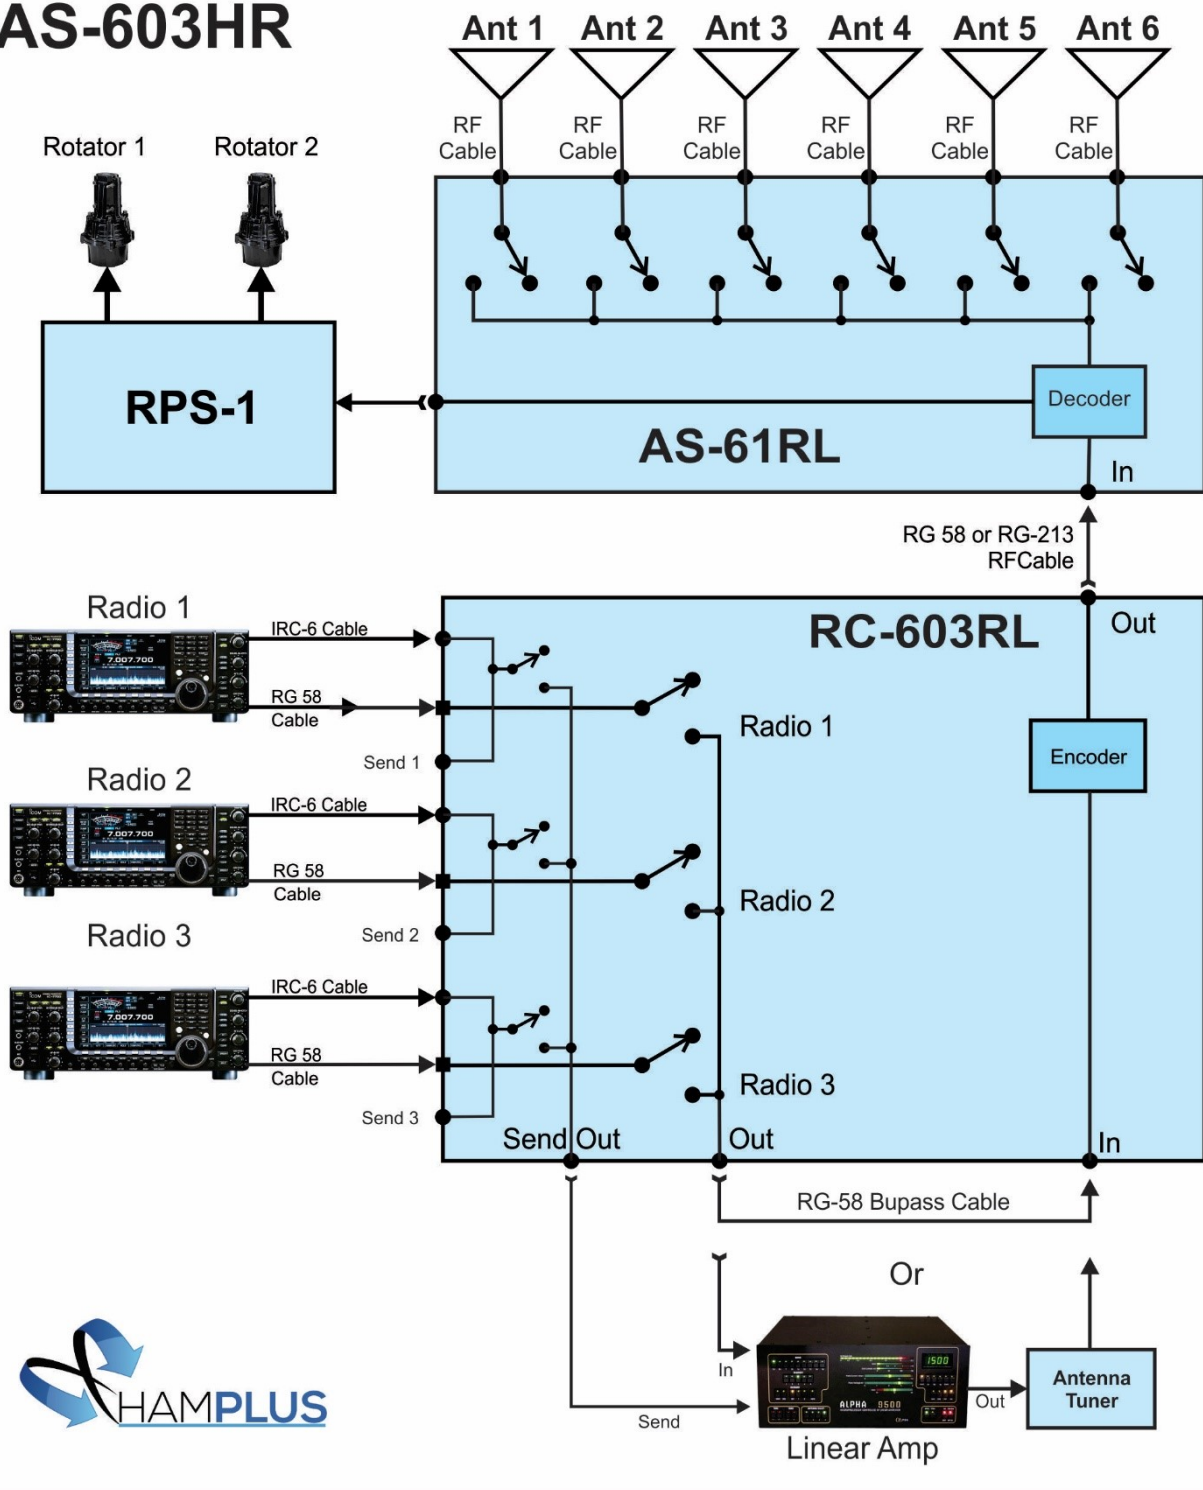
AS-603HR

Ant 1 Ant 2 Ant 3 Ant 4 Ant 5 Ant 6

RF Cable RF Cable RF Cable RF Cable RF Cable RF Cable

Rotator 1 Rotator 2

RPS-1

Decoder

AS-61RL

In

RG 58 or RG-213 RFCable

Radio 1

IRC-6 Cable

RG 58 Cable

Send 1

RC-603RL

Out

Radio 1

Encoder

Radio 2

IRC-6 Cable

RG 58 Cable

Radio 2

Radio 3

Send 2

IRC-6 Cable

RG 58 Cable

Radio 3

Send 3

Send Out

Out

In

RG-58 Bupass Cable

Or

In

Out

Antenna Tuner

Send

Linear Amp

HAMPLUS